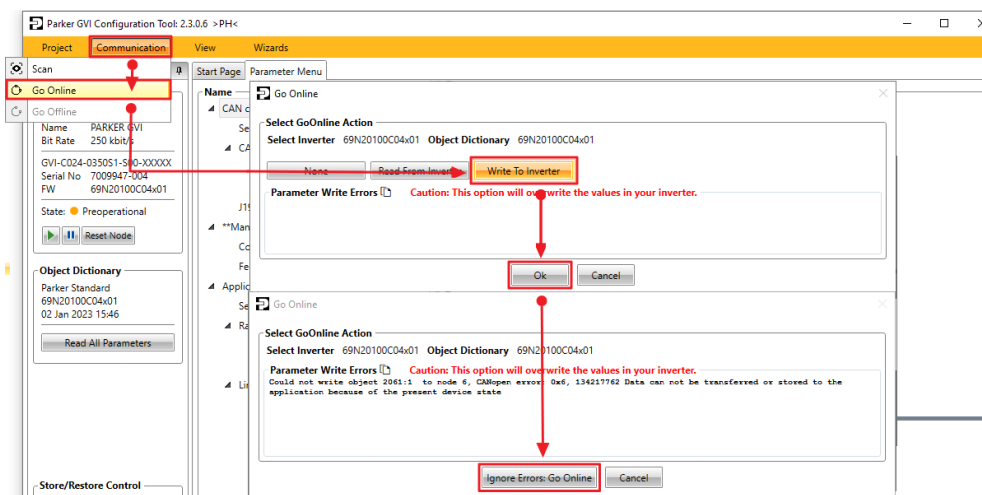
Parker GVI Configuration Tool: 2.3.0.6 >PH<

Project Communication View Wizards

Scan
Go Online
Go Offline

Start Page Parameter Menu

Name
CAN c
Se
CA
J1
**Man
Co
Fe
Applic
Se
Ra
Lin

Name PARKER GVI
Bit Rate 250 kbit/s
GVI-C024-0350S1-S00-XXXXX
Serial No 7009947-004
FW 69N20100C04x01
State: Preoperational
Reset Node

Object Dictionary
Parker Standard
69N20100C04x01
02 Jan 2023 15:46
Read All Parameters

Store/Restore Control

Go Online
Select GoOnline Action
Select Inverter 69N20100C04x01 Object Dictionary 69N20100C04x01
None Read From Inverter Write To Inverter
Parameter Write Errors Caution: This option will overwrite the values in your inverter.
Ok Cancel

Go Online
Select GoOnline Action
Select Inverter 69N20100C04x01 Object Dictionary 69N20100C04x01
Parameter Write Errors Caution: This option will overwrite the values in your inverter.
Could not write object 2061:1 to node 6, CANopen error: 0x6, 134217762 Data can not be transferred or stored to the application because of the present device state
Ignore Errors: Go Online Cancel